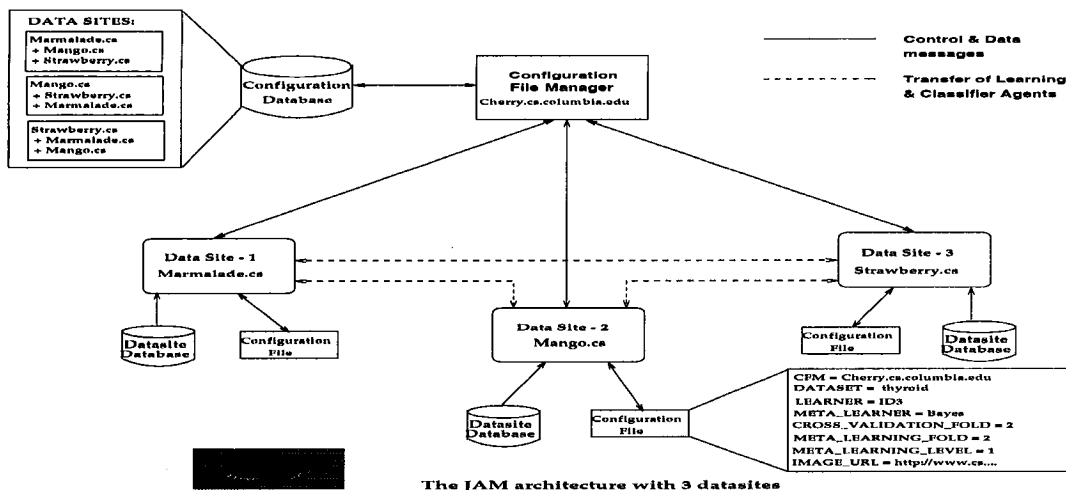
DATA SITES:

Marmalade.cs
+ Mango.cs
+ Strawberry.cs

Mango.cs
+ Strawberry.cs
+ Marmalade.cs

Strawberry.cs
+ Marmalade.cs
+ Mango.cs

Configuration Database

Configuration File Manager
Cherry.cs.columbia.edu

Control & Data messages

Transfer of Learning & Classifier Agents

Data Site - 1
Marmalade.cs

Data Site - 3
Strawberry.cs

Data Site - 2
Mango.cs

Datasite Database

Configuration File

Configuration File

Datasite Database

Datasite Database

Configuration File

CFM = Cherry.cs.columbia.edu
DATASET = thyroid
LEARNER = ID3
META_LEARNER = Bayes
CROSS_VALIDATION_FOLD = 2
META_LEARNING_FOLD = 2
META_LEARNING_LEVEL = 1
IMAGE_URL = http://www.cs....

The JAM architecture with 3 datasites